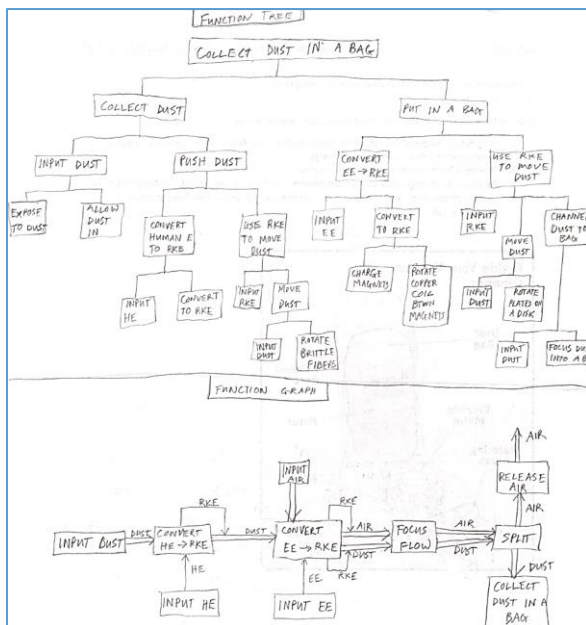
FUNCTION TREE

COLLECT DUST IN A BAG

COLLECT DUST

PUT IN A BAG

INPUT DUST

PUSH DUST

CONVERT EE → RKE

USE RKE TO MOVE DUST

EXPOSE TO DUST

ALLOW DUST IN

CONVERT HUMAN E TO RKE

USE RKE TO MOVE DUST

INPUT EE

CONVERT TO RKE

INPUT RKE

MOVE DUST

CHANNEL DUST TO BAG

CHARGE MAGNETS

ROTATE COPPER COIL BTWN MAGNETS

INPUT HE

CONVERT TO RKE

INPUT RKE

MOVE DUST

INPUT DUST

ROTATE PLATES ON A DISK

INPUT DUST

ROTATE BRITTLE FIBERS

INPUT DUST

FOCUS DU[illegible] INTO A B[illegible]

FUNCTION GRAPH

INPUT DUST

DUST

CONVERT HE → RKE

RKE

HE

INPUT HE

DUST

INPUT AIR

CONVERT EE → RKE

RKE

AIR

DUST

EE

RKE

INPUT EE

FOCUS FLOW

AIR

DUST

SPLIT

AIR

RELEASE AIR

AIR

DUST

COLLECT DUST IN A BAG